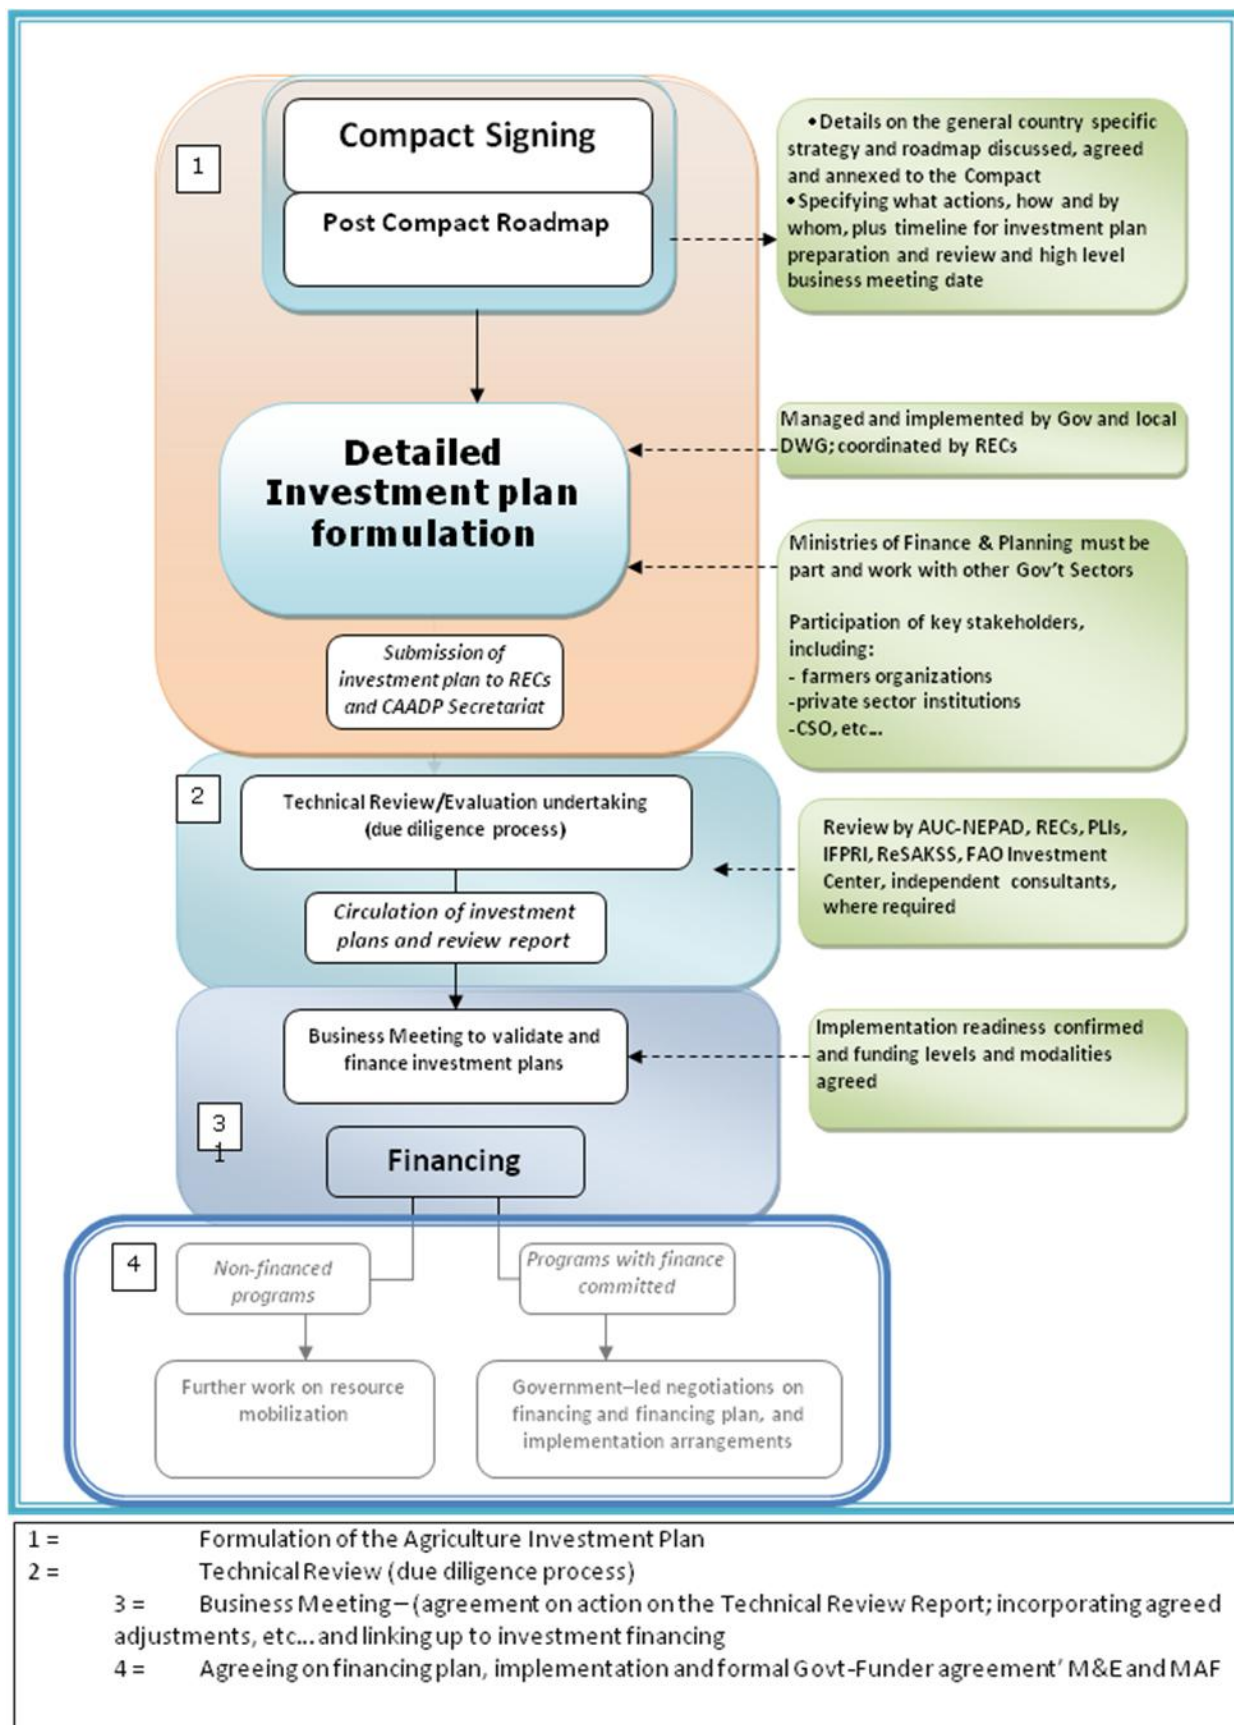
1

Compact Signing

Post Compact Roadmap

•Details on the general country specific strategy and roadmap discussed, agreed and annexed to the Compact
•Specifying what actions, how and by whom, plus timeline for investment plan preparation and review and high level business meeting date

Detailed Investment plan formulation

Managed and implemented by Gov and local DWG; coordinated by RECs

Ministries of Finance & Planning must be part and work with other Gov't Sectors

Participation of key stakeholders, including:
- farmers organizations
-private sector institutions
-CSO, etc...

Submission of investment plan to RECs and CAADP Secretariat

2

Technical Review/Evaluation undertaking (due diligence process)

Review by AUC-NEPAD, RECs, PLIs, IFPRI, ReSAKSS, FAO Investment Center, independent consultants, where required

Circulation of investment plans and review report

Business Meeting to validate and finance investment plans

Implementation readiness confirmed and funding levels and modalities agreed

3
1

Financing

4

Non-financed programs

Programs with finance committed

Further work on resource mobilization

Government–led negotiations on financing and financing plan, and implementation arrangements

1 = Formulation of the Agriculture Investment Plan
2 = Technical Review (due diligence process)
3 = Business Meeting – (agreement on action on the Technical Review Report; incorporating agreed adjustments, etc... and linking up to investment financing
4 = Agreeing on financing plan, implementation and formal Govt-Funder agreement' M&E and MAF